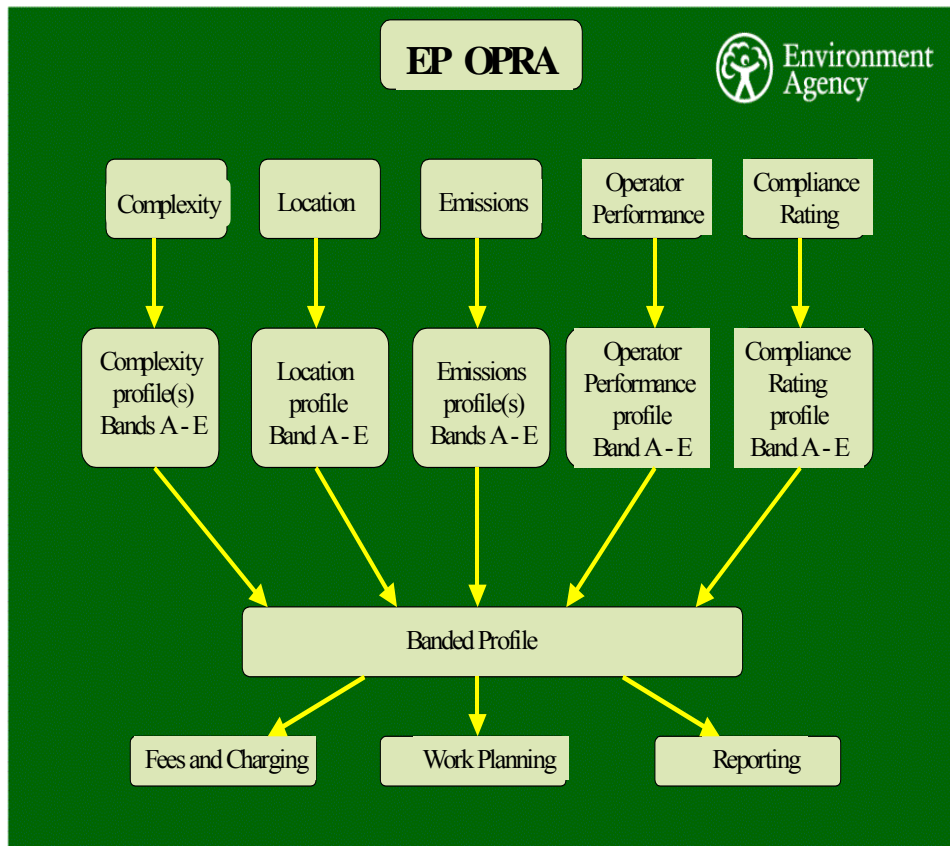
EP OPRA

Environment Agency

Complexity

Location

Emissions

Operator Performance

Compliance Rating

Complexity profile(s) Bands A - E

Location profile Band A - E

Emissions profile(s) Bands A - E

Operator Performance profile Band A - E

Compliance Rating profile Band A - E

Banded Profile

Fees and Charging

Work Planning

Reporting